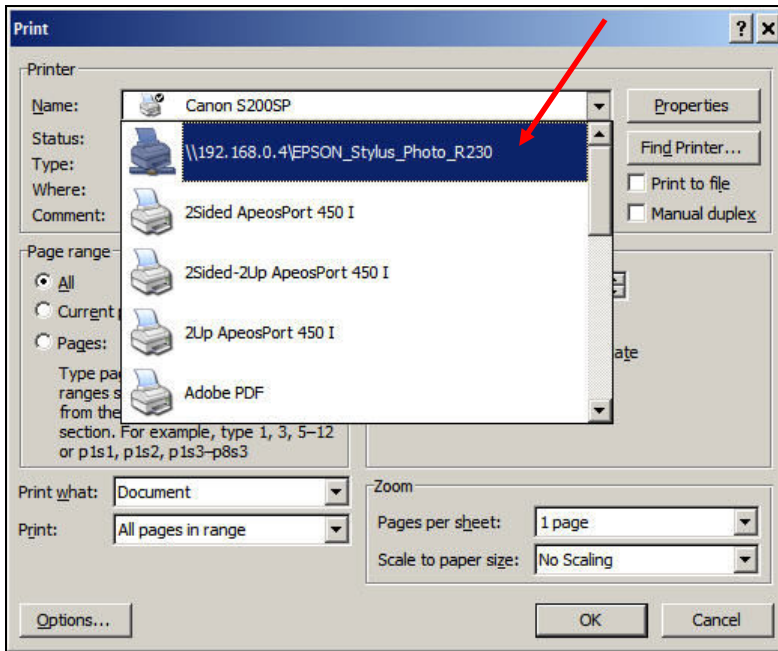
Print

?

x

Printer

Name: Canon S200SP

Status:

Type:

Where:

Comment:

\\192.168.0.4\EPSON_Stylus_Photo_R230

2Sided ApeosPort 450 I

2Sided-2Up ApeosPort 450 I

2Up ApeosPort 450 I

Adobe PDF

Properties

Find Printer...

Print to file

Manual duplex

Page range

All

Current

Pages:

Type pa ranges s from the section. For example, type 1, 3, 5–12 or p1s1, p1s2, p1s3–p8s3

ate

Print what: Document

Print: All pages in range

Zoom

Pages per sheet: 1 page

Scale to paper size: No Scaling

Options...

OK

Cancel